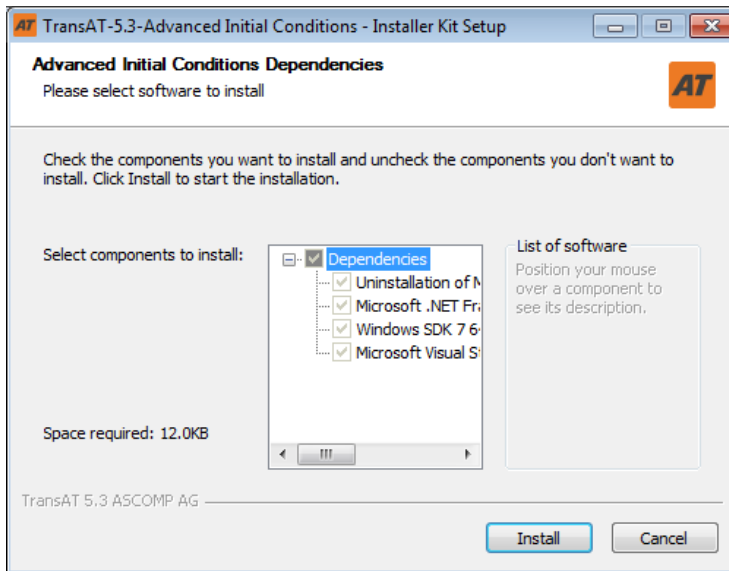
AT TransAT-5.3-Advanced Initial Conditions - Installer Kit Setup

Advanced Initial Conditions Dependencies

Please select software to install

AT

Check the components you want to install and uncheck the components you don't want to install. Click Install to start the installation.

Select components to install:

Dependencies
Uninstallation of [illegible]
Microsoft .NET Fr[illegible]
Windows SDK 7 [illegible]
Microsoft Visual S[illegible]

List of software

Position your mouse over a component to see its description.

Space required: 12.0KB

TransAT 5.3 ASCOMP AG

Install

Cancel